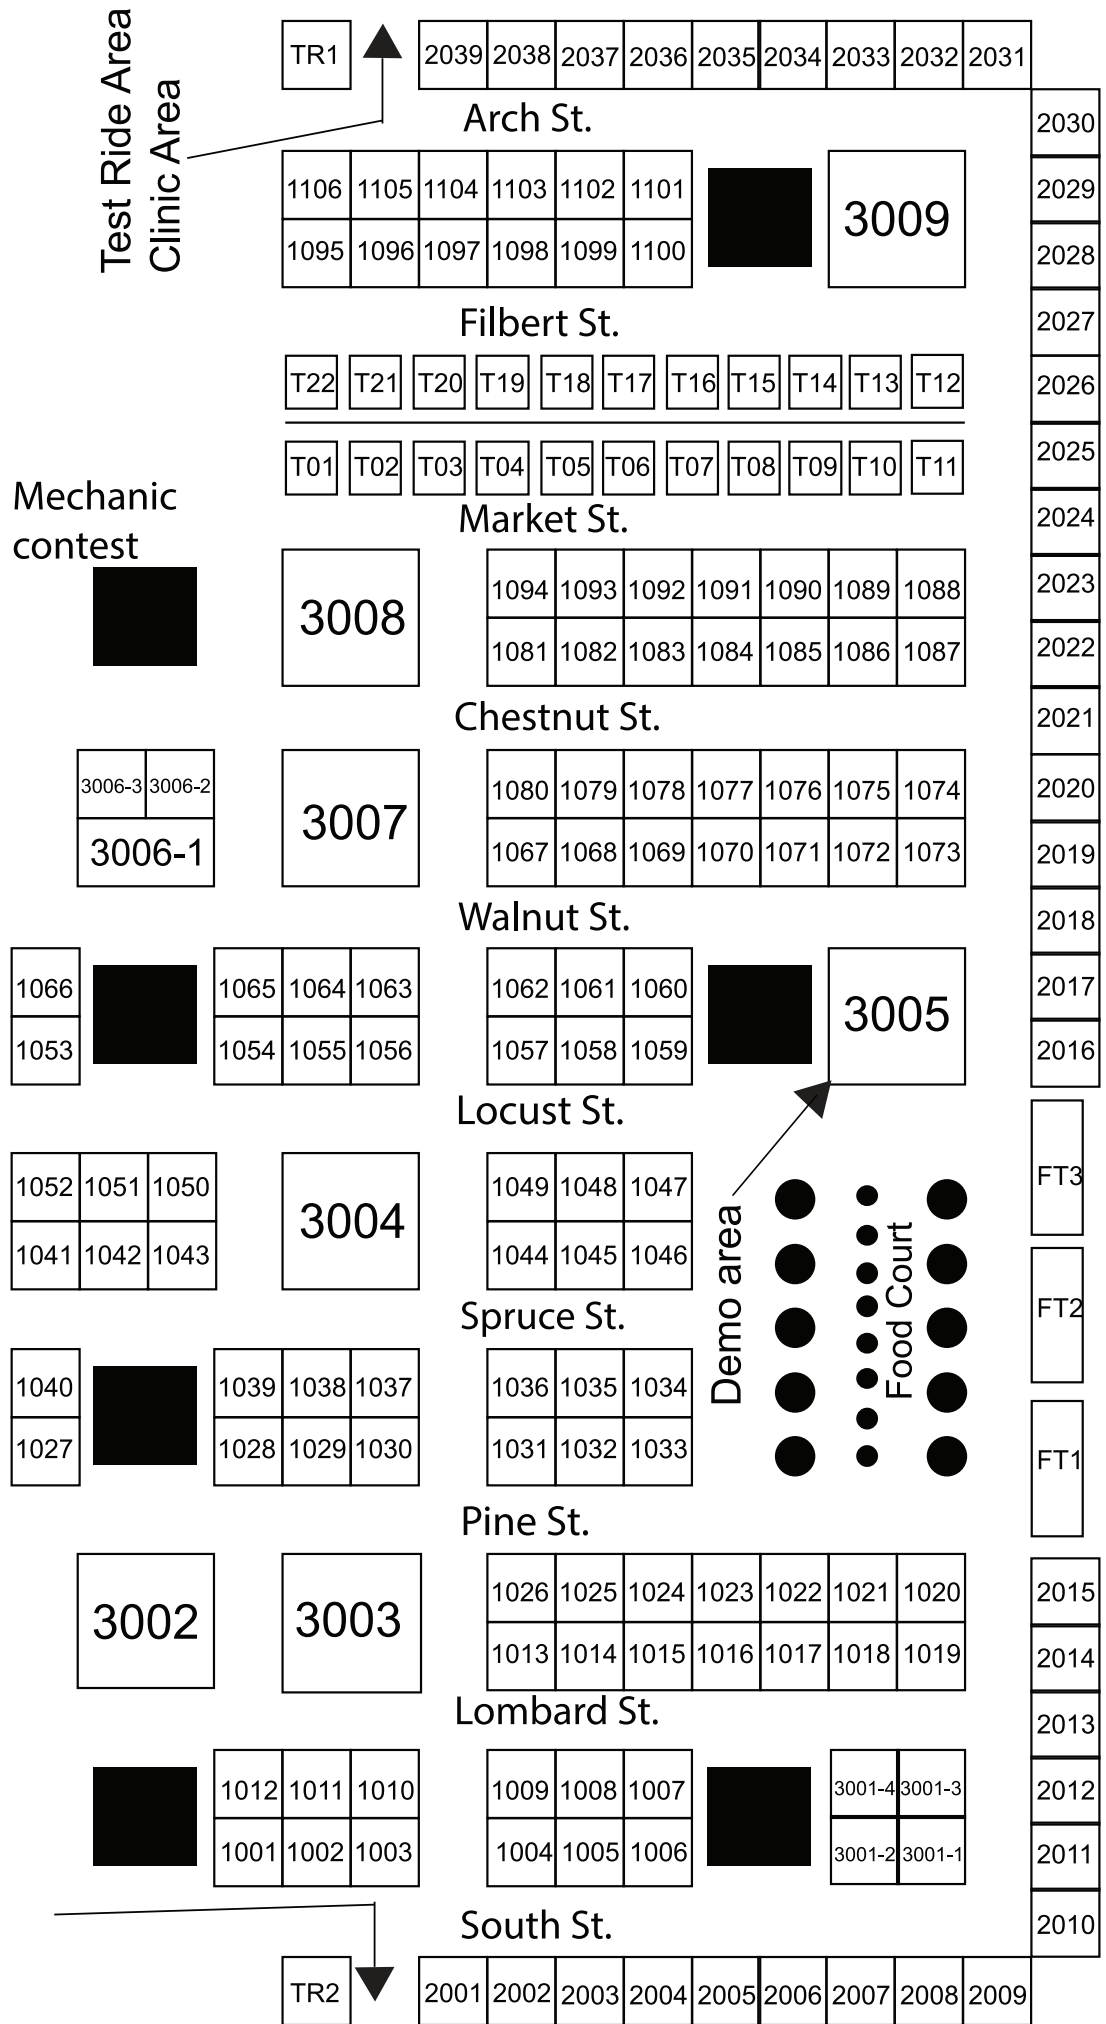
Test Ride Area
Clinic Area

TR1

2039 2038 2037 2036 2035 2034 2033 2032 2031

Arch St.

| 1106 | 1105 | 1104 | 1103 | 1102 | 1101 |
|---|---|---|---|---|---|
| 1095 | 1096 | 1097 | 1098 | 1099 | 1100 |

3009

Filbert St.

T22 T21 T20 T19 T18 T17 T16 T15 T14 T13 T12

T01 T02 T03 T04 T05 T06 T07 T08 T09 T10 T11

Mechanic contest

Market St.

3008

| 1094 | 1093 | 1092 | 1091 | 1090 | 1089 | 1088 |
|---|---|---|---|---|---|---|
| 1081 | 1082 | 1083 | 1084 | 1085 | 1086 | 1087 |

Chestnut St.

3006-3 3006-2
3006-1

3007

| 1080 | 1079 | 1078 | 1077 | 1076 | 1075 | 1074 |
|---|---|---|---|---|---|---|
| 1067 | 1068 | 1069 | 1070 | 1071 | 1072 | 1073 |

Walnut St.

1066
1053

| 1065 | 1064 | 1063 |
|---|---|---|
| 1054 | 1055 | 1056 |

| 1062 | 1061 | 1060 |
|---|---|---|
| 1057 | 1058 | 1059 |

3005

Locust St.

| 1052 | 1051 | 1050 |
|---|---|---|
| 1041 | 1042 | 1043 |

3004

| 1049 | 1048 | 1047 |
|---|---|---|
| 1044 | 1045 | 1046 |

Demo area

Food Court

FT3
FT2
FT1

Spruce St.

1040
1027

| 1039 | 1038 | 1037 |
|---|---|---|
| 1028 | 1029 | 1030 |

| 1036 | 1035 | 1034 |
|---|---|---|
| 1031 | 1032 | 1033 |

Pine St.

3002

3003

| 1026 | 1025 | 1024 | 1023 | 1022 | 1021 | 1020 |
|---|---|---|---|---|---|---|
| 1013 | 1014 | 1015 | 1016 | 1017 | 1018 | 1019 |

Lombard St.

| 1012 | 1011 | 1010 |
|---|---|---|
| 1001 | 1002 | 1003 |

| 1009 | 1008 | 1007 |
|---|---|---|
| 1004 | 1005 | 1006 |

3001-4 3001-3
3001-2 3001-1

2030 2029 2028 2027 2026 2025 2024 2023 2022 2021 2020 2019 2018 2017 2016

2015 2014 2013 2012 2011 2010

South St.

TR2

2001 2002 2003 2004 2005 2006 2007 2008 2009